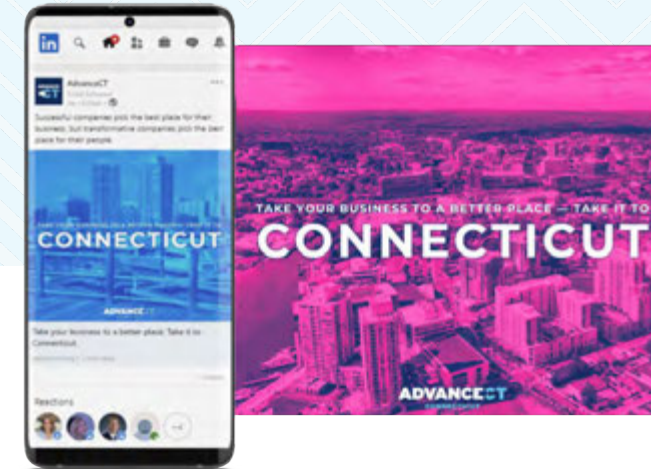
in

AdvanceCT

Successful companies pick the best place for their business, but transformative companies pick the best place for their people.

CONNECTICUT

ADVANCECT

Take your business to a better place. Take it to Connecticut.

Reactions

TAKE YOUR BUSINESS TO A BETTER PLACE — TAKE IT TO

CONNECTICUT

ADVANCECT